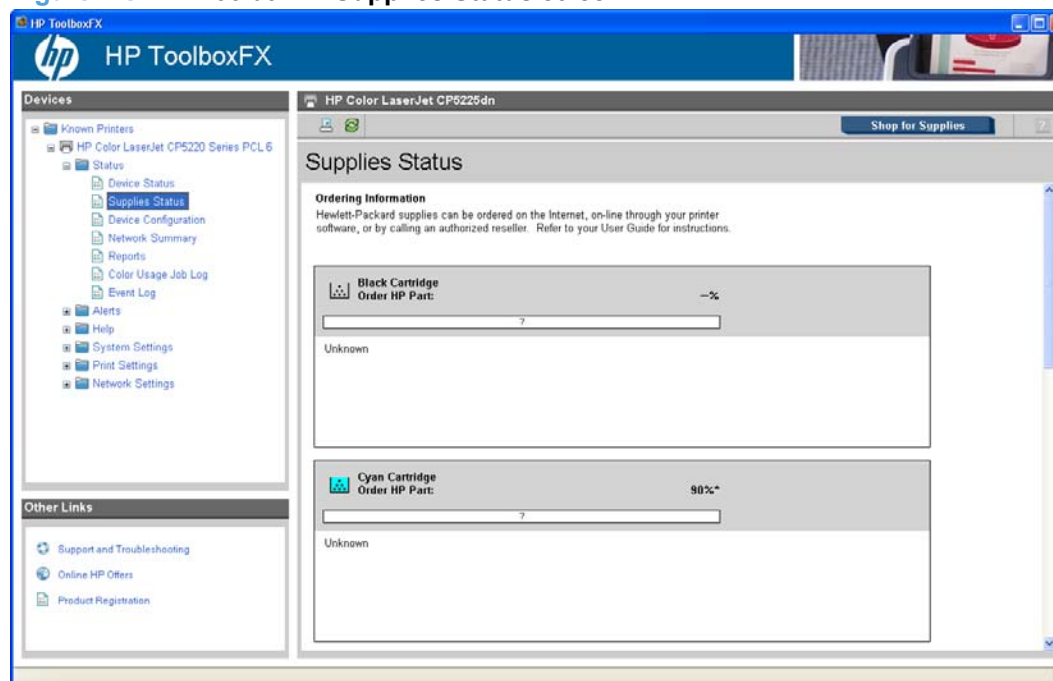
HP ToolboxFX

hp HP ToolboxFX

Devices

Known Printers
HP Color LaserJet CP5220 Series PCL 6
Status
Device Status
Supplies Status
Device Configuration
Network Summary
Reports
Color Usage Job Log
Event Log
Alerts
Help
System Settings
Print Settings
Network Settings

Other Links

Support and Troubleshooting
Online HP Offers
Product Registration

HP Color LaserJet CP5225dn

Shop for Supplies

Supplies Status

Ordering Information
Hewlett-Packard supplies can be ordered on the Internet, on-line through your printer software, or by calling an authorized reseller. Refer to your User Guide for instructions.

Black Cartridge
Order HP Part:
--%
?
Unknown

Cyan Cartridge
Order HP Part:
90%*
?
Unknown